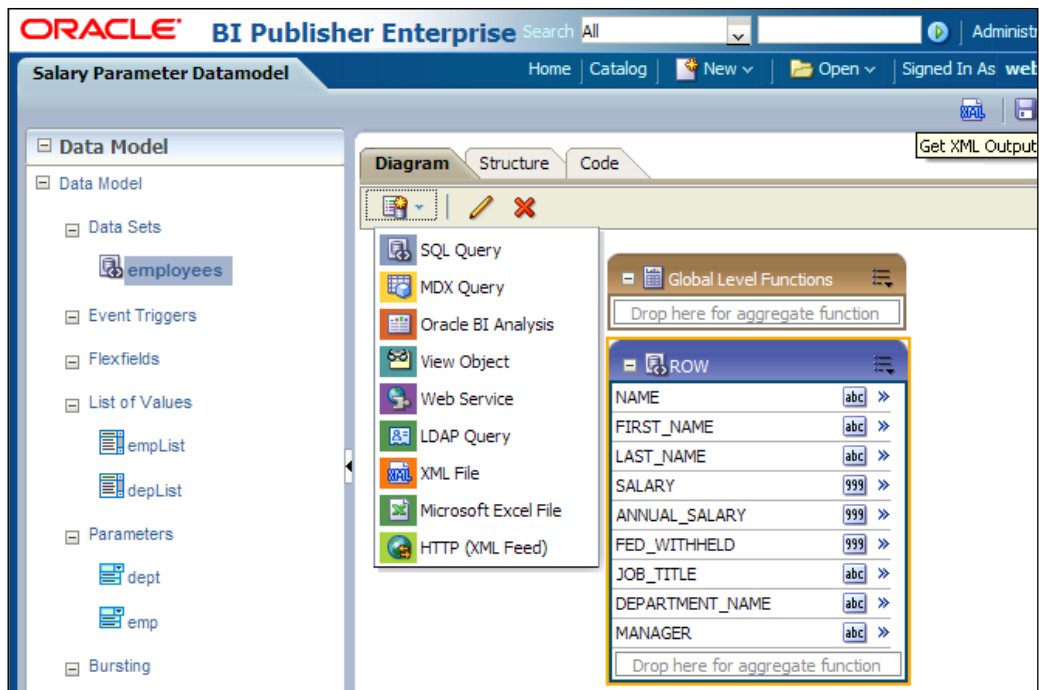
ORACLE BI Publisher Enterprise Search All Administr

Salary Parameter Datamodel

Home | Catalog | New | Open | Signed In As web

Get XML Output

Data Model

Data Model

Data Sets

employees

Event Triggers

Flexfields

List of Values

empList

depList

Parameters

dept

emp

Bursting

Diagram Structure Code

SQL Query
MDX Query
Oracle BI Analysis
View Object
Web Service
LDAP Query
XML File
Microsoft Excel File
HTTP (XML Feed)

Global Level Functions

Drop here for aggregate function

ROW

| NAME | abc |
|---|---|
| FIRST_NAME | abc |
| LAST_NAME | abc |
| SALARY | 999 |
| ANNUAL_SALARY | 999 |
| FED_WITHHELD | 999 |
| JOB_TITLE | abc |
| DEPARTMENT_NAME | abc |
| MANAGER | abc |

Drop here for aggregate function